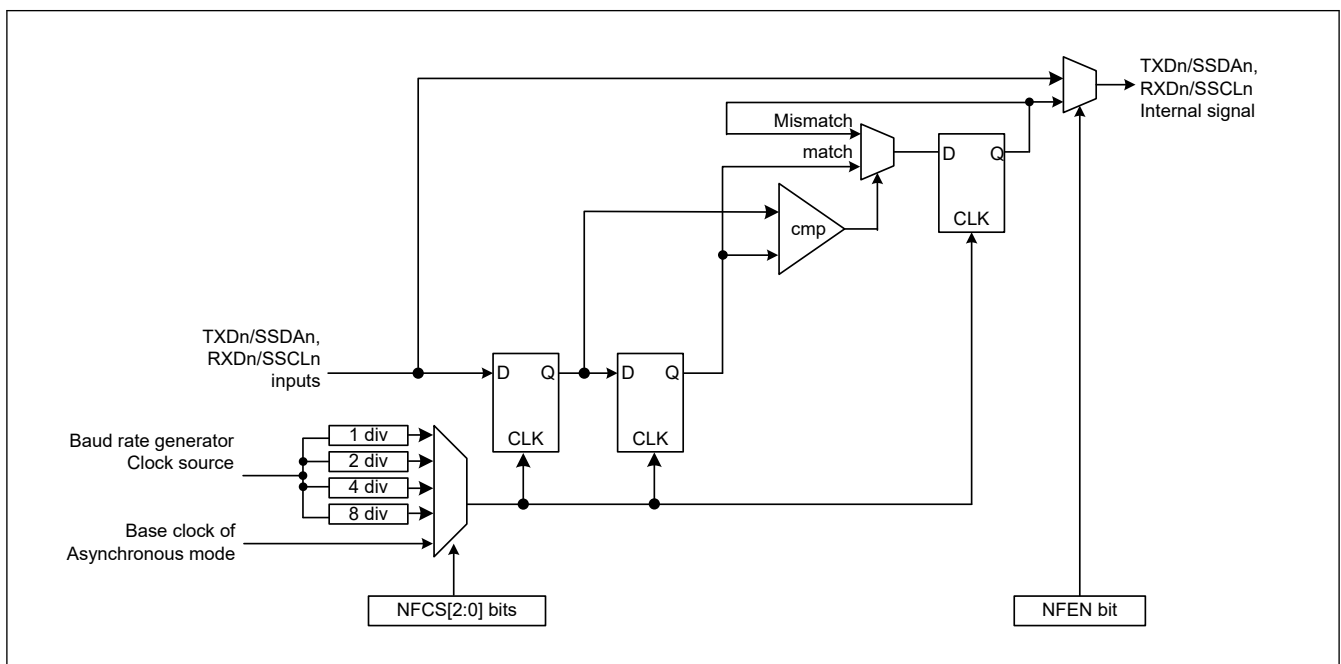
TXDn/SSDAn, RXDn/SSCLn Internal signal

Mismatch

match

D Q

CLK

cmp

TXDn/SSDAn, RXDn/SSCLn inputs

D Q

D Q

CLK

CLK

Baud rate generator Clock source

1 div

2 div

4 div

8 div

Base clock of Asynchronous mode

NFCS[2:0] bits

NFEN bit